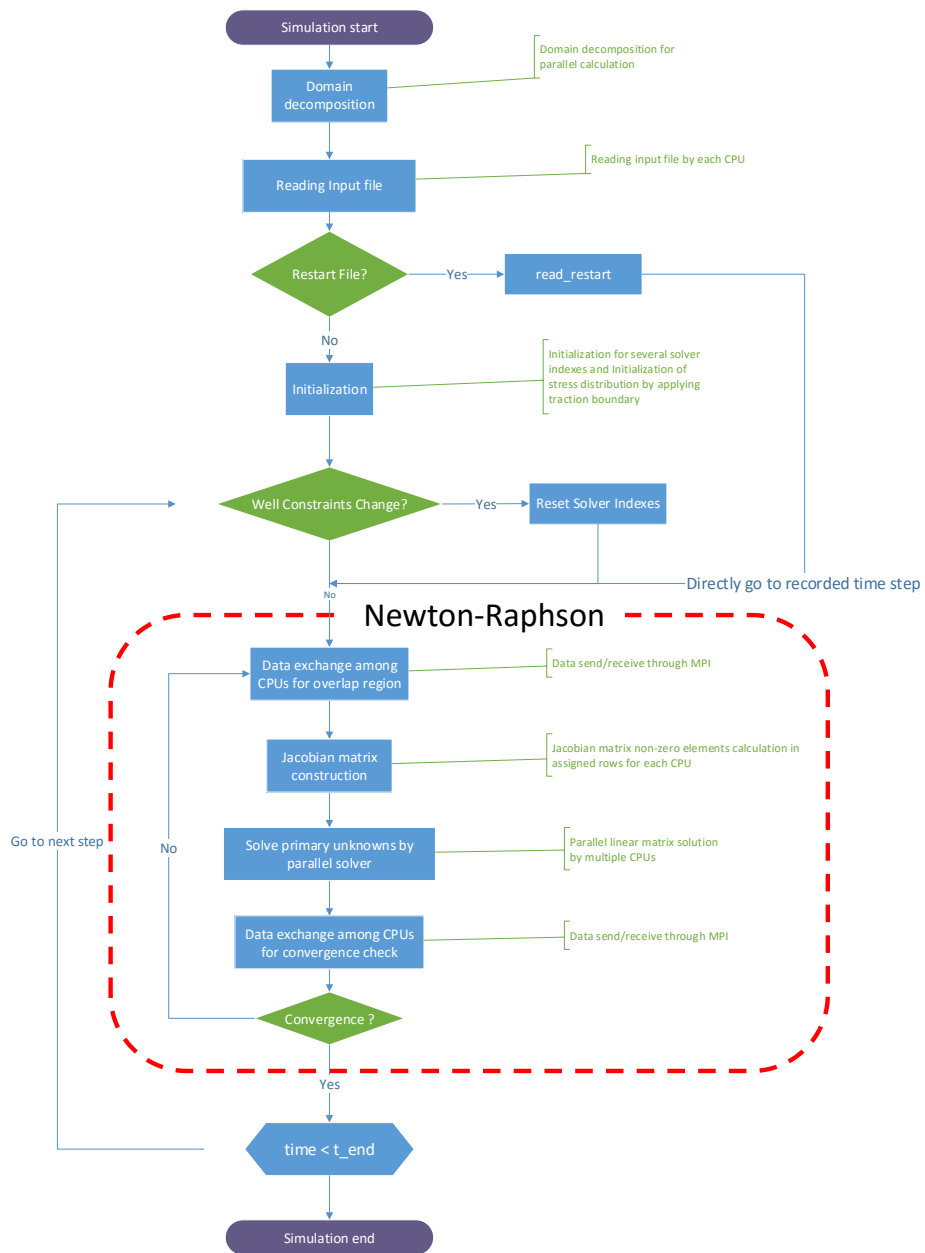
Simulation start

Domain decomposition

Domain decomposition for parallel calculation

Reading Input file

Reading input file by each CPU

Restart File?

Yes

read_restart

No

Initialization

Initialization for several solver indexes and Initialization of stress distribution by applying traction boundary

Well Constraints Change?

Yes

Reset Solver Indexes

No

Directly go to recorded time step

Newton-Raphson

Data exchange among CPUs for overlap region

Data send/receive through MPI

Jacobian matrix construction

Jacobian matrix non-zero elements calculation in assigned rows for each CPU

Go to next step

No

Solve primary unknowns by parallel solver

Parallel linear matrix solution by multiple CPUs

Data exchange among CPUs for convergence check

Data send/receive through MPI

Convergence ?

Yes

time < t_end

Simulation end